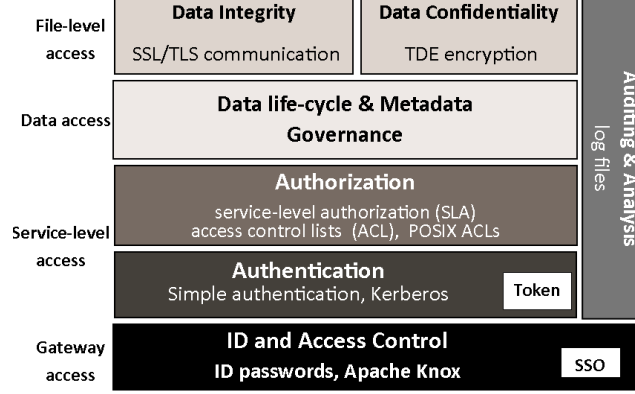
File-level access

Data Integrity
SSL/TLS communication

Data Confidentiality
TDE encryption

Data access

Data life-cycle & Metadata Governance

Service-level access

Authorization
service-level authorization (SLA)
access control lists (ACL), POSIX ACLs

Authentication
Simple authentication, Kerberos

Token

Gateway access

ID and Access Control
ID passwords, Apache Knox

SSO

Auditing & Analysis
log files